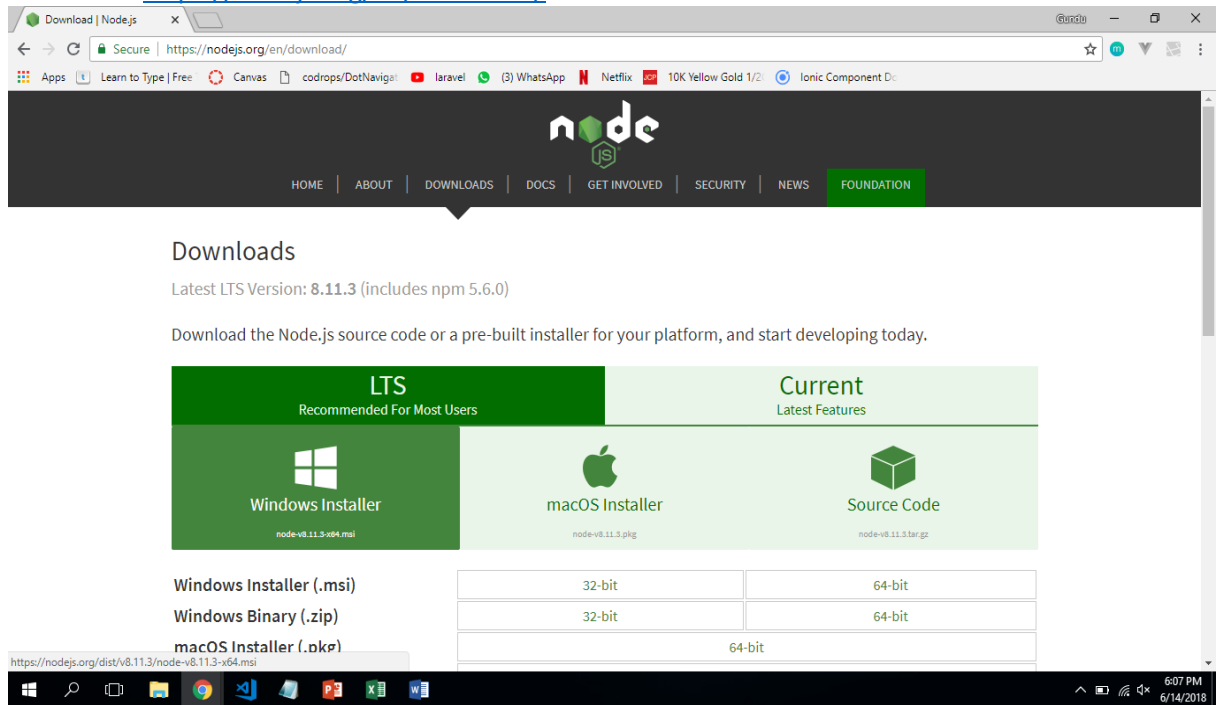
Download | Node.js ×

Gundu

Secure | https://nodejs.org/en/download/

Apps Learn to Type | Free Canvas codrops/DotNavigat laravel (3) WhatsApp Netflix 10K Yellow Gold 1/2 Ionic Component Do

node JS

HOME | ABOUT | DOWNLOADS | DOCS | GET INVOLVED | SECURITY | NEWS | FOUNDATION

Downloads

Latest LTS Version: 8.11.3 (includes npm 5.6.0)

Download the Node.js source code or a pre-built installer for your platform, and start developing today.

LTS
Recommended For Most Users

Current
Latest Features

Windows Installer
node-v8.11.3-x64.msi

macOS Installer
node-v8.11.3.pkg

Source Code
node-v8.11.3.tar.gz

| Windows Installer (.msi) | 32-bit | 64-bit |
|---|---|---|
| Windows Binary (.zip) | 32-bit | 64-bit |
| macOS Installer (.pkg) | 64-bit | |

https://nodejs.org/dist/v8.11.3/node-v8.11.3-x64.msi

6:07 PM
6/14/2018